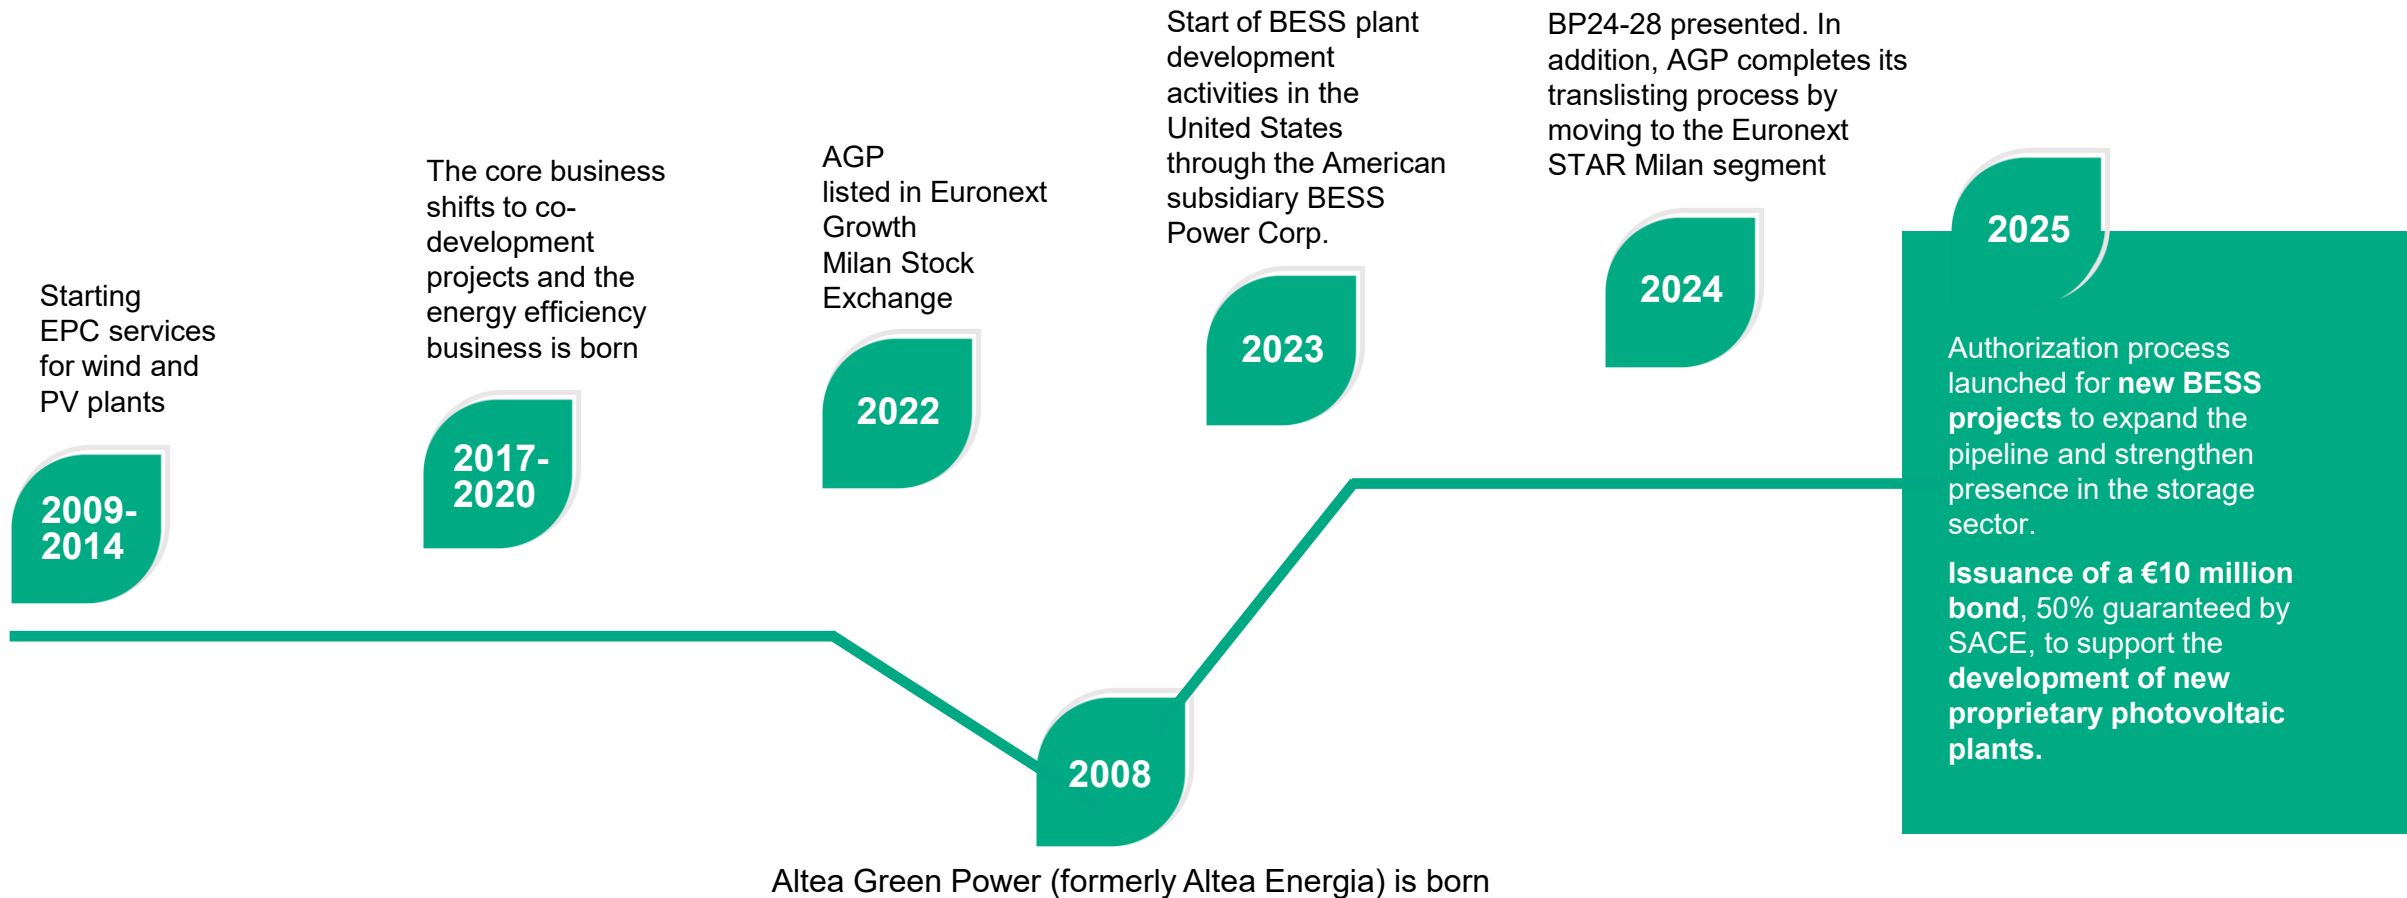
Starting EPC services for wind and PV plants

2009-2014

The core business shifts to co-development projects and the energy efficiency business is born

2017-2020

AGP listed in Euronext Growth Milan Stock Exchange

2022

2008

Altea Green Power (formerly Altea Energia) is born

Start of BESS plant development activities in the United States through the American subsidiary BESS Power Corp.

2023

BP24-28 presented. In addition, AGP completes its translisting process by moving to the Euronext STAR Milan segment

2024

2025

Authorization process launched for **new BESS projects** to expand the pipeline and strengthen presence in the storage sector.

**Issuance of a €10 million bond**, 50% guaranteed by SACE, to support the **development of new proprietary photovoltaic plants.**